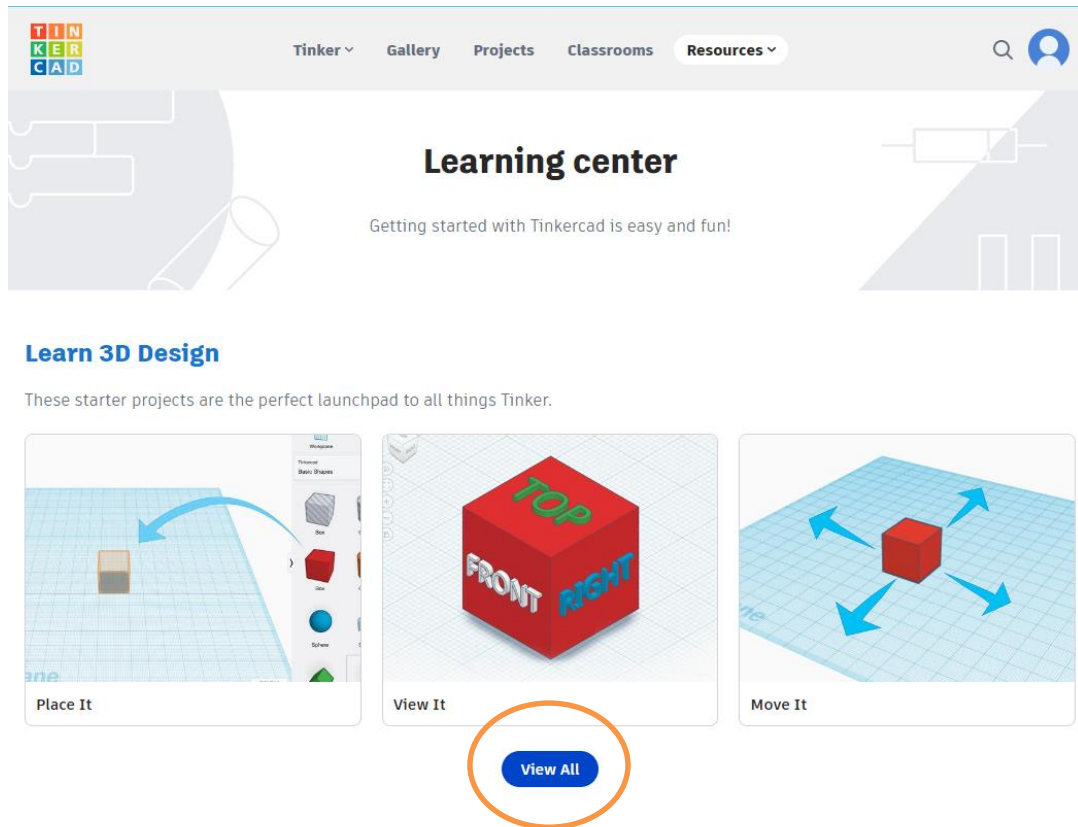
TIN
KER
CAD

Tinker Gallery Projects Classrooms Resources

Learning center

Getting started with Tinkercad is easy and fun!

Learn 3D Design

These starter projects are the perfect launchpad to all things Tinker.

Basic Shapes

Box

Sphere

TOP
FRONT
RIGHT

Place It

View It

Move It

View All